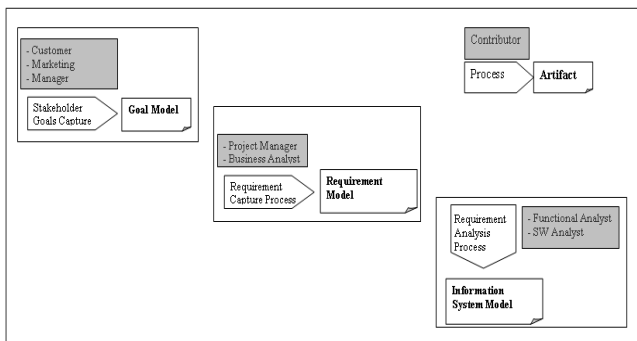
- Customer
- Marketing
- Manager

Stakeholder Goals Capture

Goal Model

Contributor

Process

Artifact

- Project Manager
- Business Analyst

Requirement Capture Process

Requirement Model

Requirement Analysis Process

- Functional Analyst
- SW Analyst

Information System Model